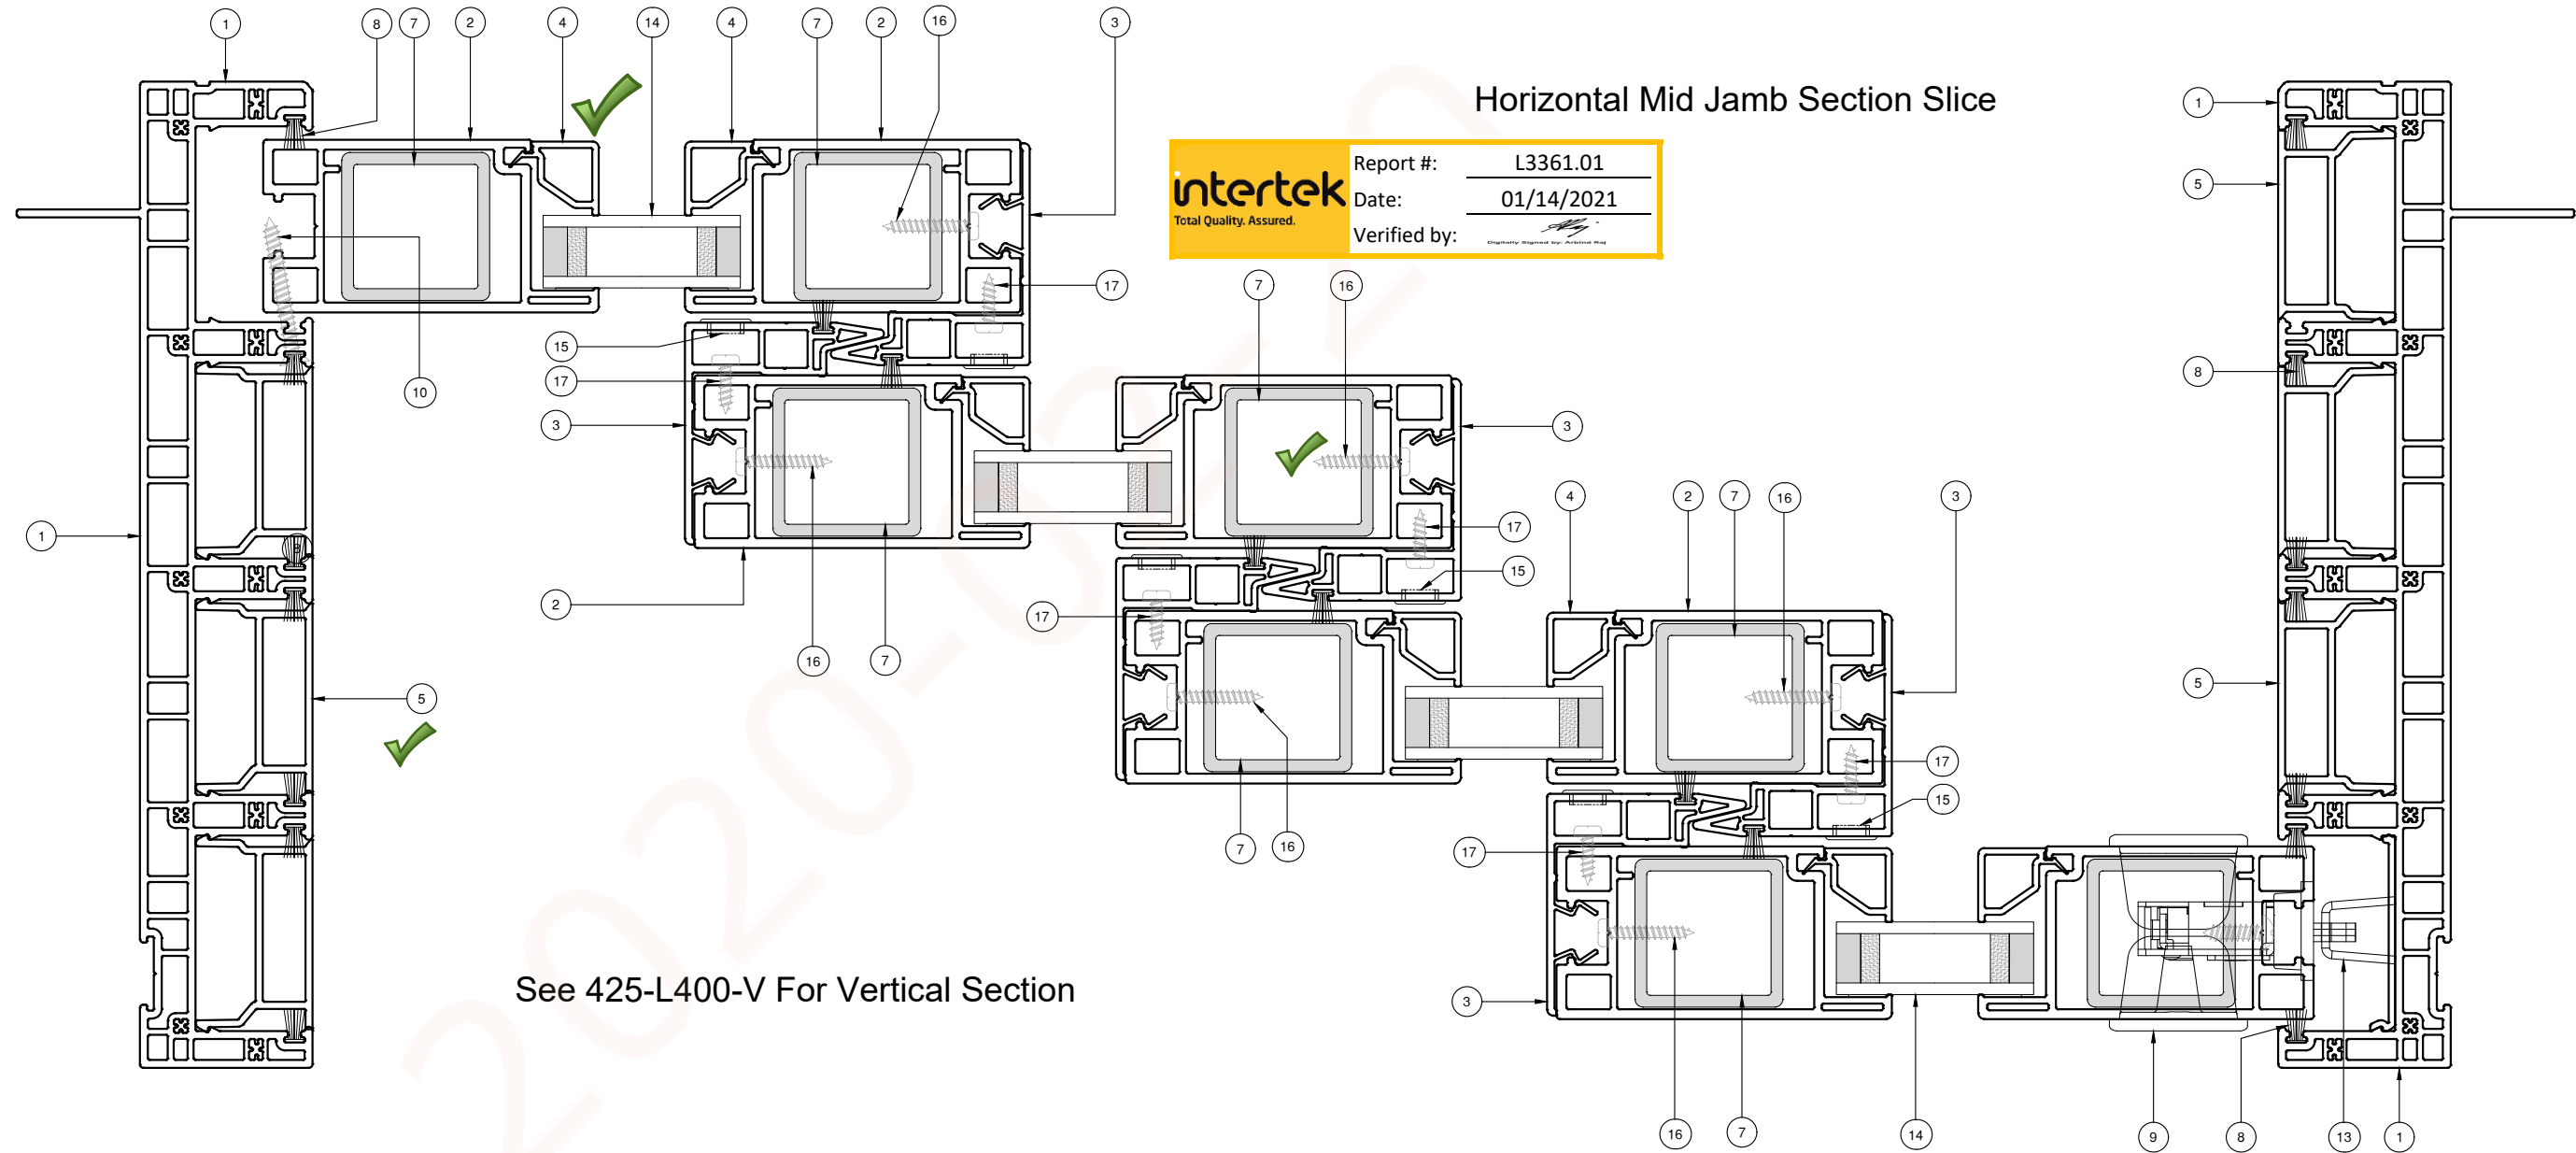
Horizontal Mid Jamb Section Slice

intertek
Total Quality. Assured.

| Report #: | L3361.01 |
|---|---|
| Date: | 01/14/2021 |
| Verified by: | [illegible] |

Digitally Signed by: Arbind Raj

1 8 7 2 4 14 4 7 2 16 3

17 7 16

15 17 3 10 3 17 15 17 2 16 7

4 2 7 16 3

1 5 8 5 1 5

17 15 17 3

7 16

See 425-L400-V For Vertical Section

16 7 14 9 8 13 1